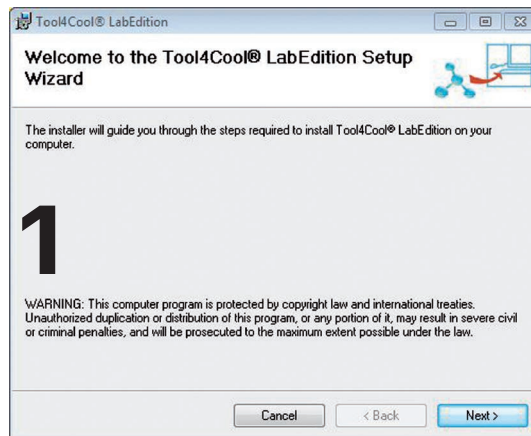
Tool4Cool® LabEdition

Welcome to the Tool4Cool® LabEdition Setup Wizard

The installer will guide you through the steps required to install Tool4Cool® LabEdition on your computer.

1

WARNING: This computer program is protected by copyright law and international treaties. Unauthorized duplication or distribution of this program, or any portion of it, may result in severe civil or criminal penalties, and will be prosecuted to the maximum extent possible under the law.

Cancel
< Back
Next >